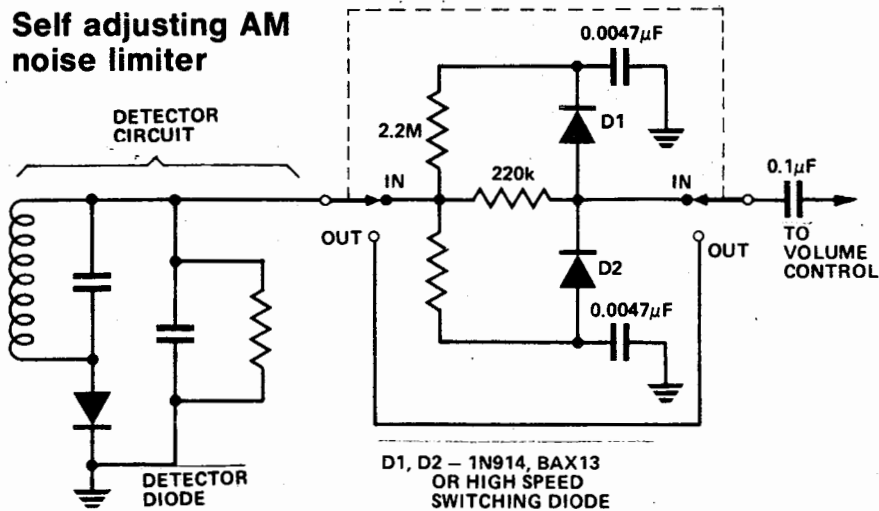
Self adjusting AM noise limiter

DETECTOR CIRCUIT

0.0047$\mu$F

2.2M

D1

IN

220k

IN

0.1$\mu$F

OUT

OUT

TO VOLUME CONTROL

D2

0.0047$\mu$F

DETECTOR DIODE

D1, D2 – 1N914, BAX13 OR HIGH SPEED SWITCHING DIODE